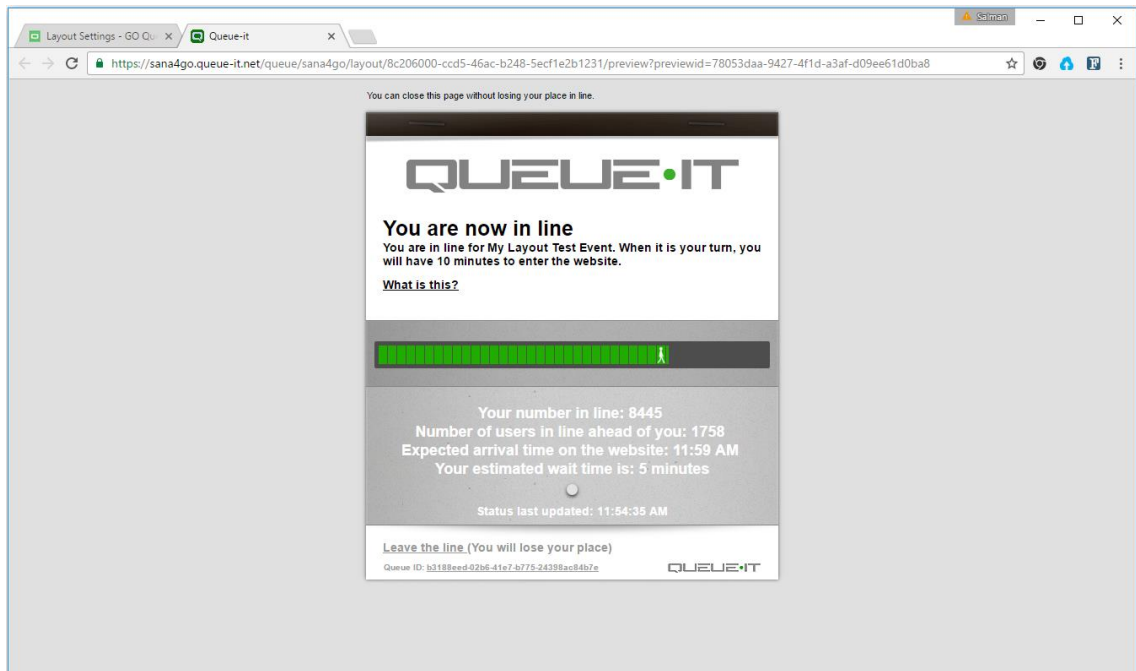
Layout Settings - GO Qu ×
Queue-it ×
Salman
https://sana4go.queue-it.net/queue/sana4go/layout/8c206000-ccd5-46ac-b248-5ecf1e2b1231/preview?previewid=78053daa-9427-4f1d-a3af-d09ee61d0ba8

You can close this page without losing your place in line.

QUEUE·IT

You are now in line
You are in line for My Layout Test Event. When it is your turn, you will have 10 minutes to enter the website.

What is this?

Your number in line: 8445
Number of users in line ahead of you: 1758
Expected arrival time on the website: 11:59 AM
Your estimated wait time is: 5 minutes

Status last updated: 11:54:35 AM

Leave the line (You will lose your place)
Queue ID: b3188eed-02b6-41e7-b775-24398ac84b7e
QUEUE·IT